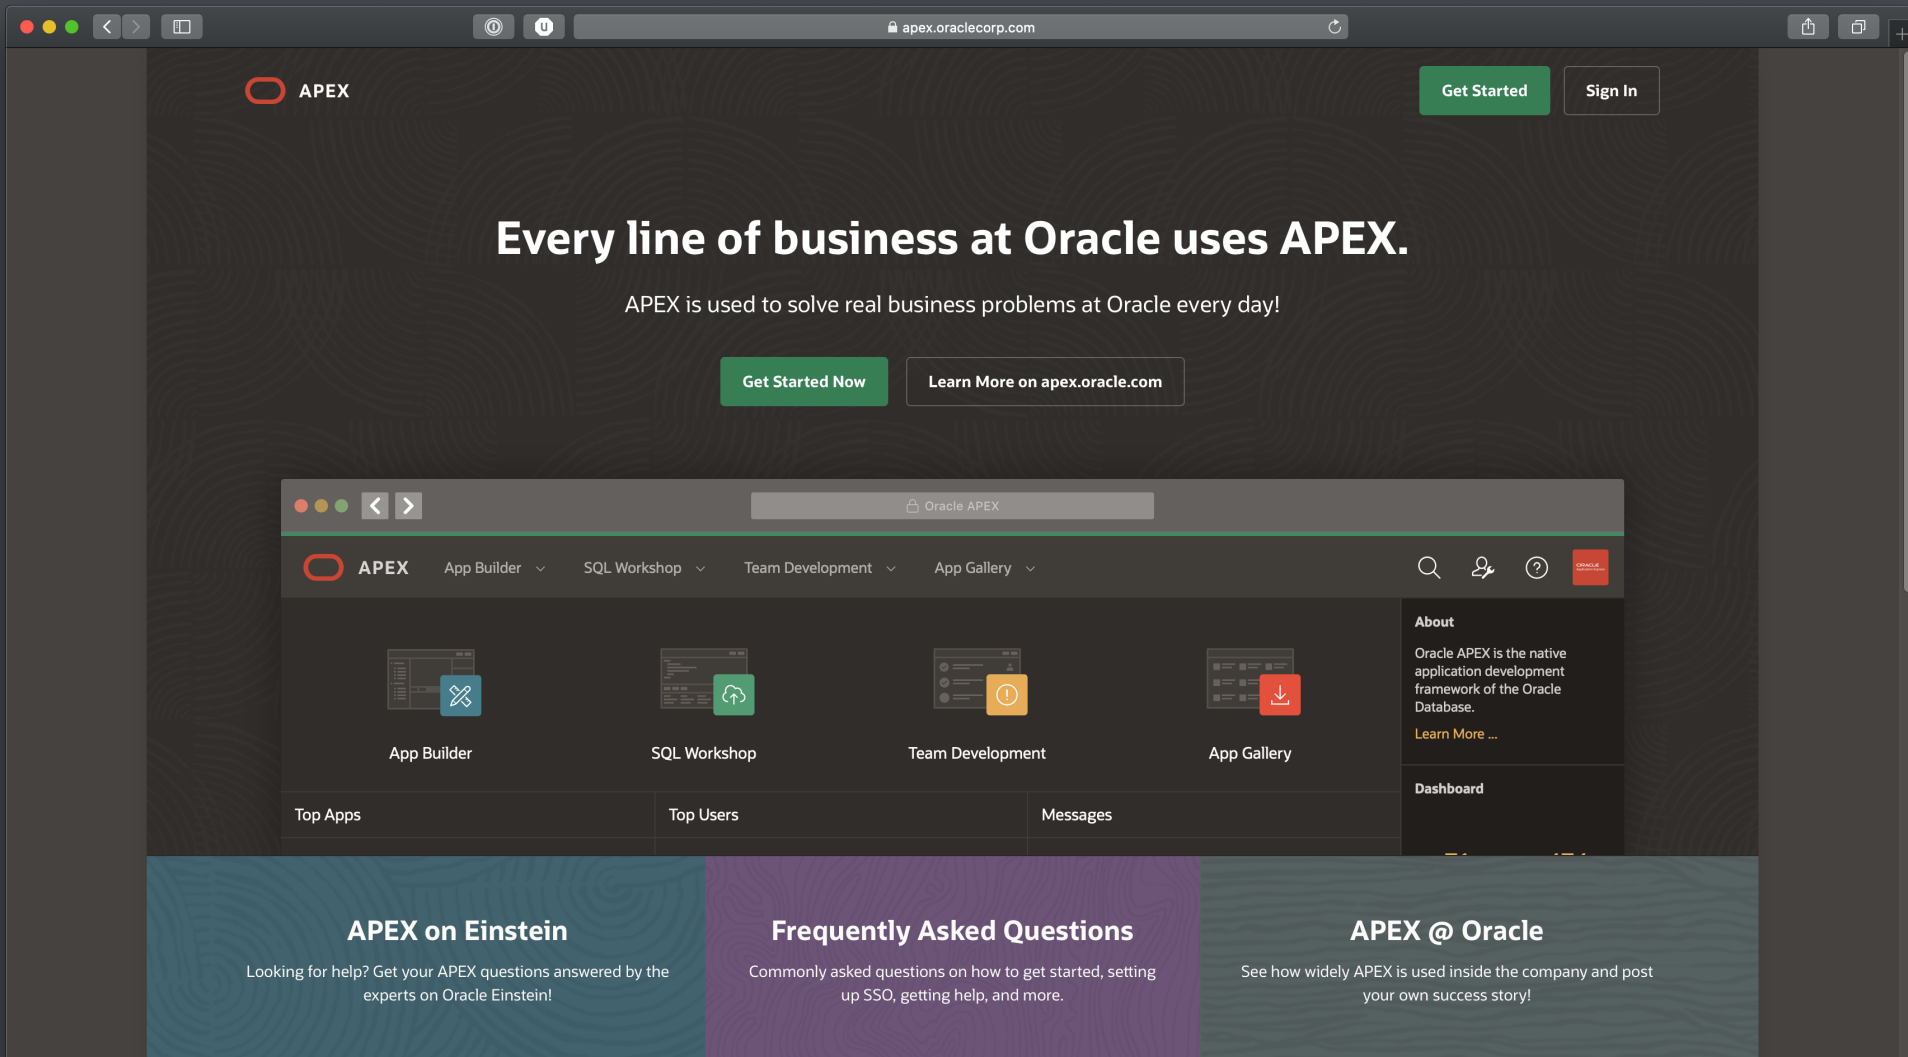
apex.oraclecorp.com

APEX

Get Started

Sign In

Every line of business at Oracle uses APEX.

APEX is used to solve real business problems at Oracle every day!

Get Started Now

Learn More on apex.oracle.com

Oracle APEX

APEX App Builder SQL Workshop Team Development App Gallery

App Builder

SQL Workshop

Team Development

App Gallery

About

Oracle APEX is the native application development framework of the Oracle Database.

Learn More ...

Dashboard

Top Apps

Top Users

Messages

APEX on Einstein

Looking for help? Get your APEX questions answered by the experts on Oracle Einstein!

Frequently Asked Questions

Commonly asked questions on how to get started, setting up SSO, getting help, and more.

APEX @ Oracle

See how widely APEX is used inside the company and post your own success story!